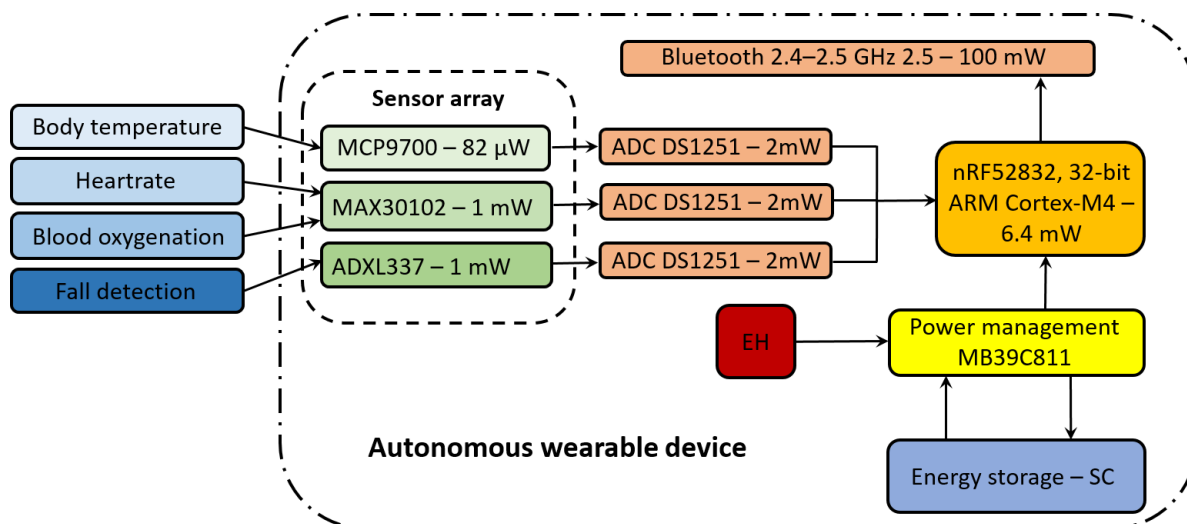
Bluetooth 2.4–2.5 GHz 2.5 – 100 mW

Sensor array

Body temperature

Heartrate

Blood oxygenation

Fall detection

MCP9700 – 82 μW

MAX30102 – 1 mW

ADXL337 – 1 mW

ADC DS1251 – 2mW

ADC DS1251 – 2mW

ADC DS1251 – 2mW

nRF52832, 32-bit ARM Cortex-M4 – 6.4 mW

EH

Power management MB39C811

Autonomous wearable device

Energy storage – SC